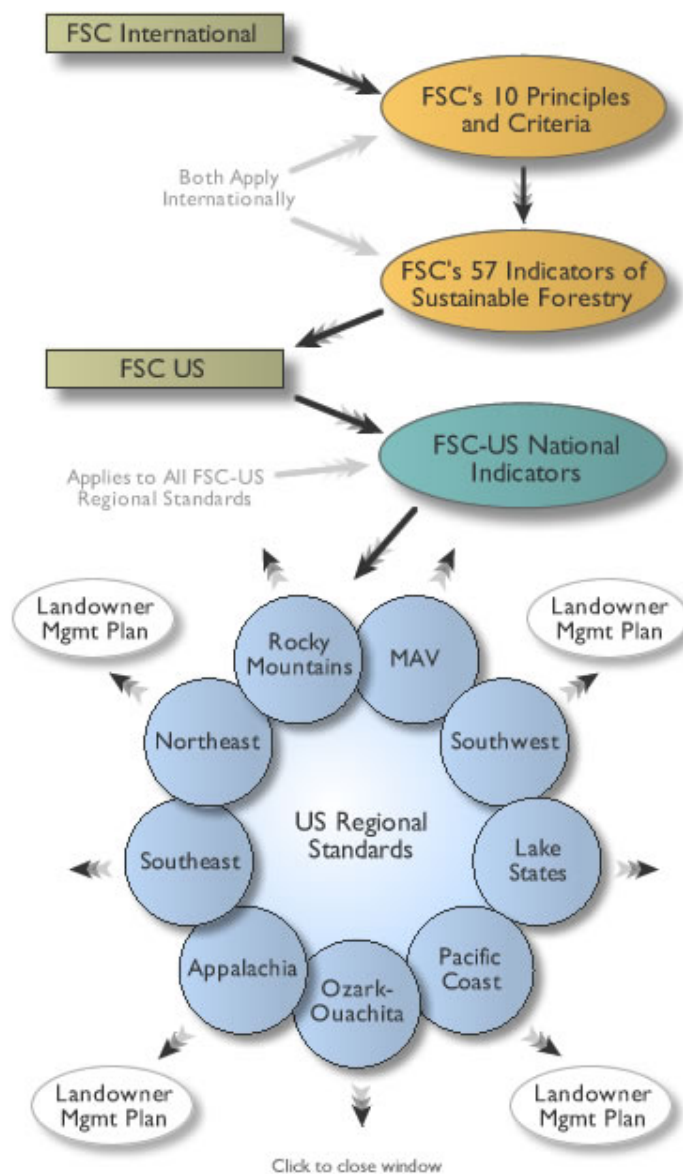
FSC International

FSC's 10 Principles and Criteria

Both Apply Internationally

FSC's 57 Indicators of Sustainable Forestry

FSC US

FSC-US National Indicators

Applies to All FSC-US Regional Standards

Landowner Mgmt Plan

Landowner Mgmt Plan

Rocky Mountains

MAV

Northeast

Southwest

US Regional Standards

Southeast

Lake States

Appalachia

Pacific Coast

Ozark-Ouachita

Landowner Mgmt Plan

Landowner Mgmt Plan

Click to close window